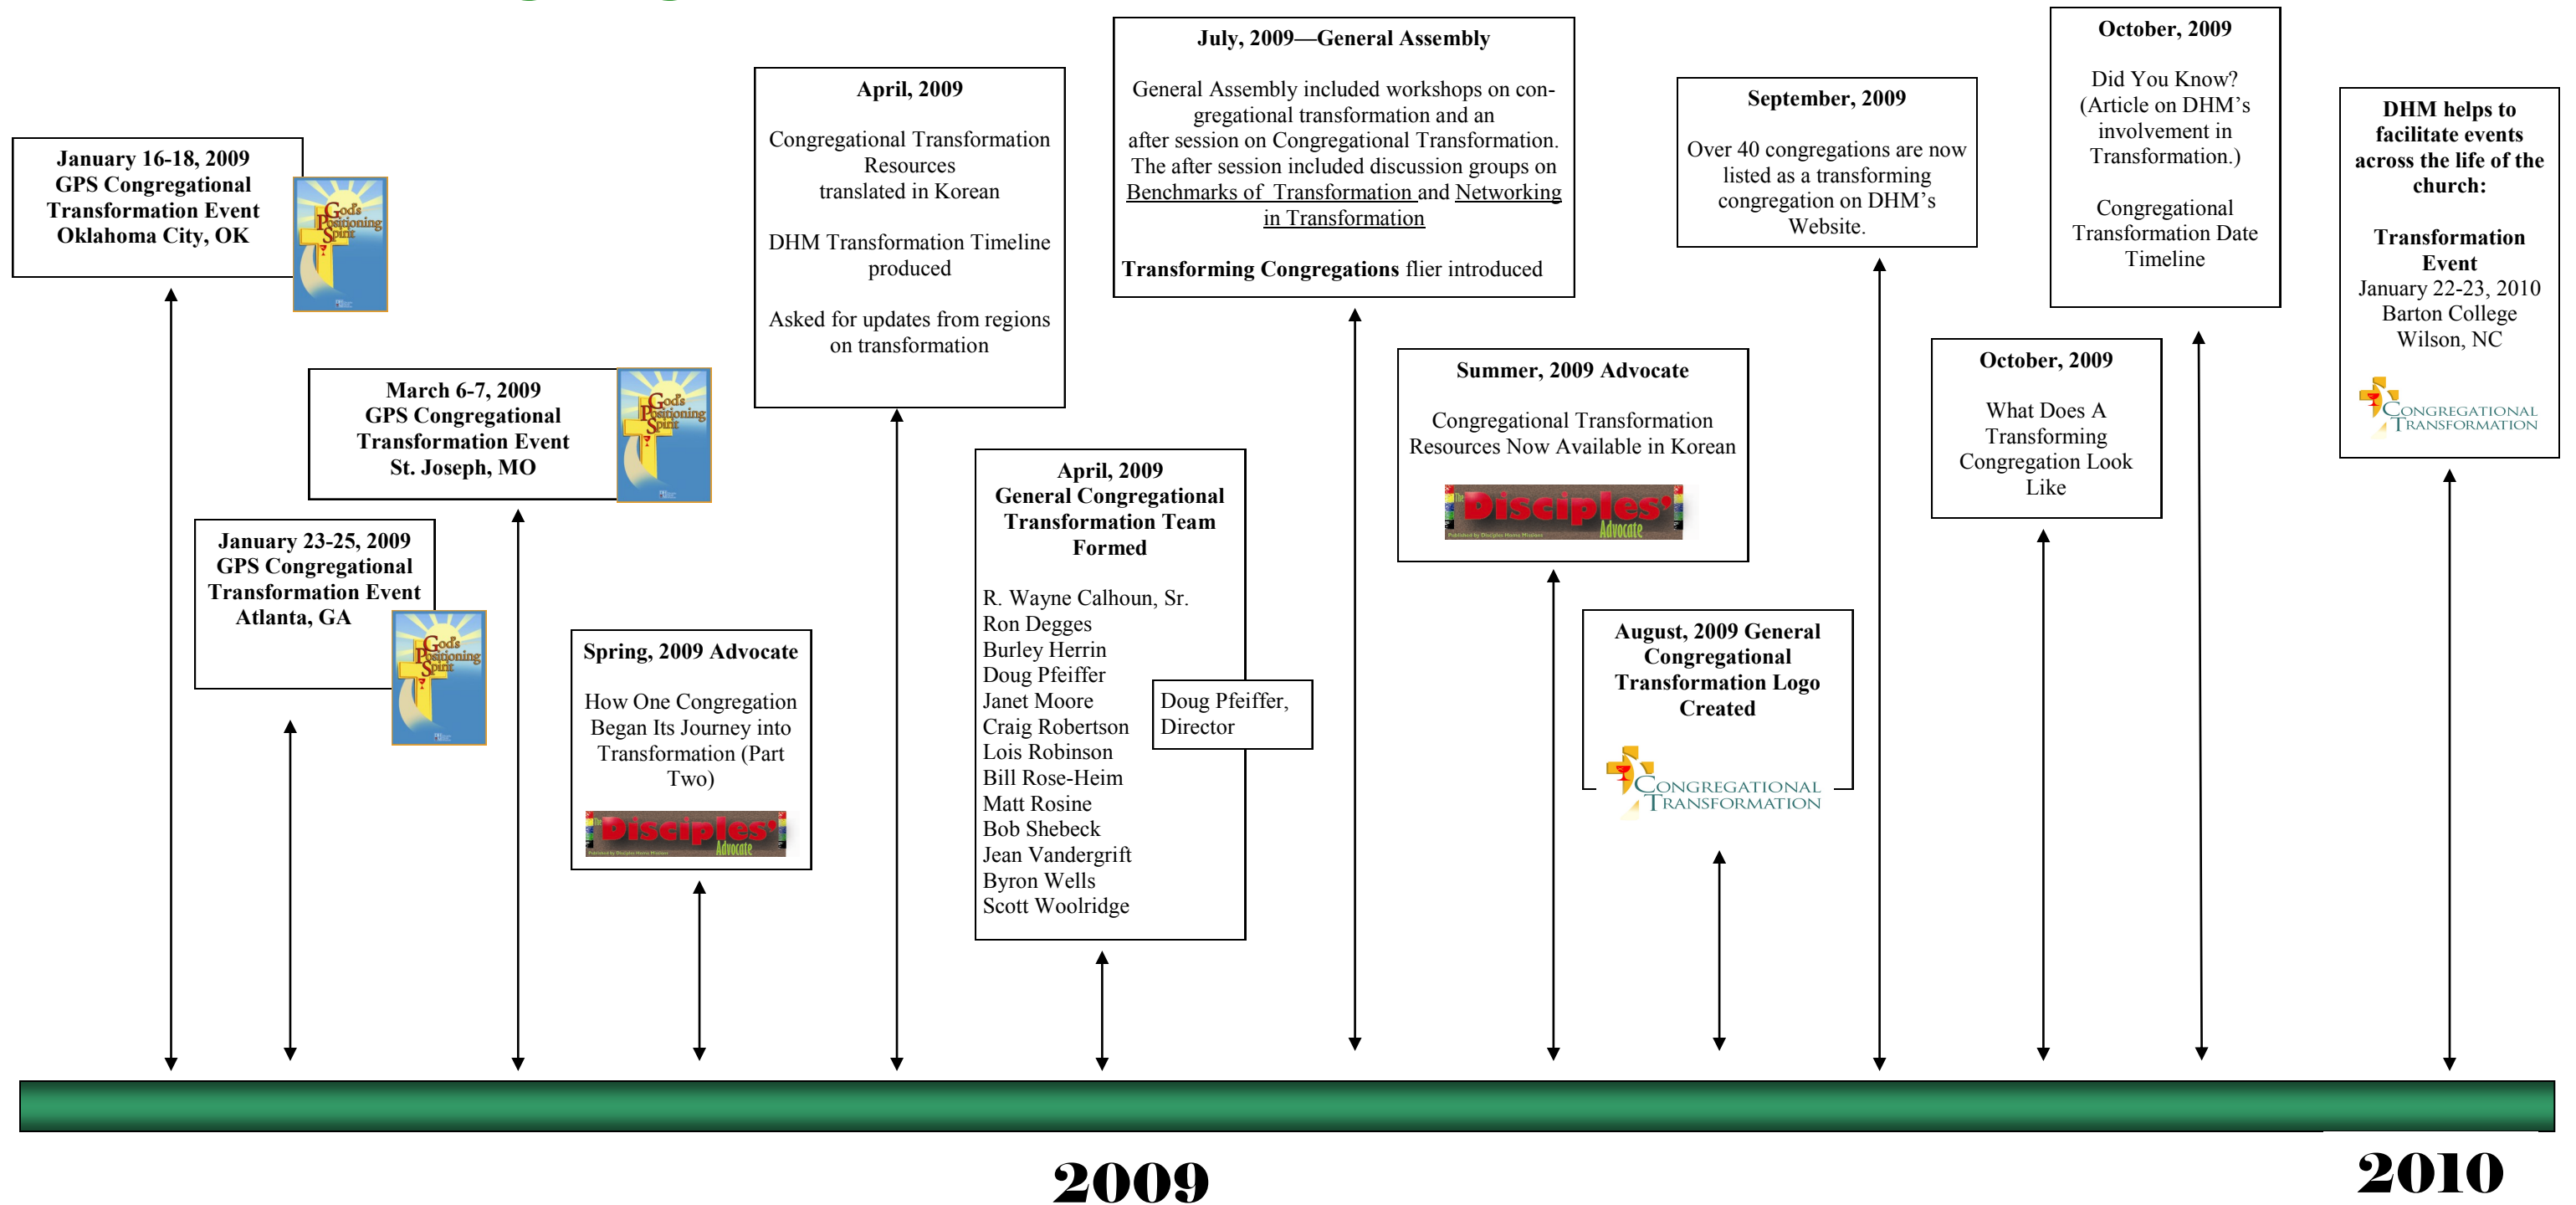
January 16-18, 2009
GPS Congregational Transformation Event
Oklahoma City, OK

God's Positioning Spirit

March 6-7, 2009
GPS Congregational Transformation Event
St. Joseph, MO

God's Positioning Spirit

January 23-25, 2009
GPS Congregational Transformation Event
Atlanta, GA

God's Positioning Spirit

Spring, 2009 Advocate

How One Congregation Began Its Journey into Transformation (Part Two)

Disciples' Advocate

April, 2009

Congregational Transformation Resources translated in Korean

DHM Transformation Timeline produced

Asked for updates from regions on transformation

April, 2009
General Congregational Transformation Team Formed

R. Wayne Calhoun, Sr.
Ron Degges
Burley Herrin
Doug Pfeiffer
Janet Moore
Craig Robertson
Lois Robinson
Bill Rose-Heim
Matt Rosine
Bob Shebeck
Jean Vandergrift
Byron Wells
Scott Woolridge

Doug Pfeiffer, Director

July, 2009—General Assembly

General Assembly included workshops on congregational transformation and an after session on Congregational Transformation. The after session included discussion groups on Benchmarks of Transformation and Networking in Transformation

Transforming Congregations flier introduced

Summer, 2009 Advocate

Congregational Transformation Resources Now Available in Korean

Disciples' Advocate

August, 2009 General Congregational Transformation Logo Created

Congregational Transformation

September, 2009

Over 40 congregations are now listed as a transforming congregation on DHM's Website.

October, 2009

Did You Know? (Article on DHM's involvement in Transformation.)

Congregational Transformation Date Timeline

October, 2009

What Does A Transforming Congregation Look Like

DHM helps to facilitate events across the life of the church:

Transformation Event
January 22-23, 2010
Barton College
Wilson, NC

Congregational Transformation

2009

2010